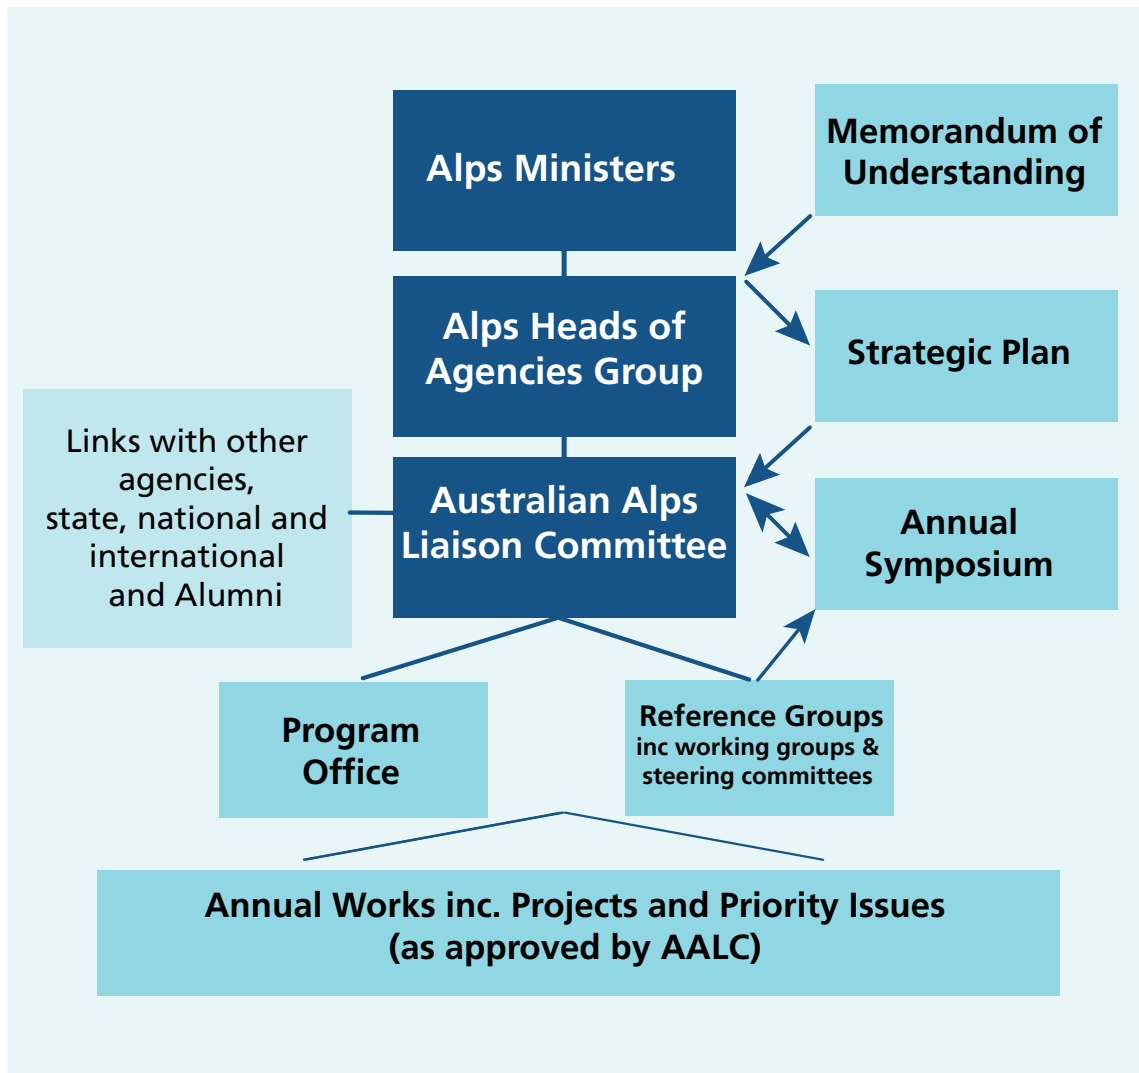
Alps Ministers

Memorandum of Understanding

Alps Heads of Agencies Group

Strategic Plan

Links with other agencies, state, national and international and Alumni

Australian Alps Liaison Committee

Annual Symposium

Program Office

Reference Groups inc working groups & steering committees

Annual Works inc. Projects and Priority Issues (as approved by AALC)